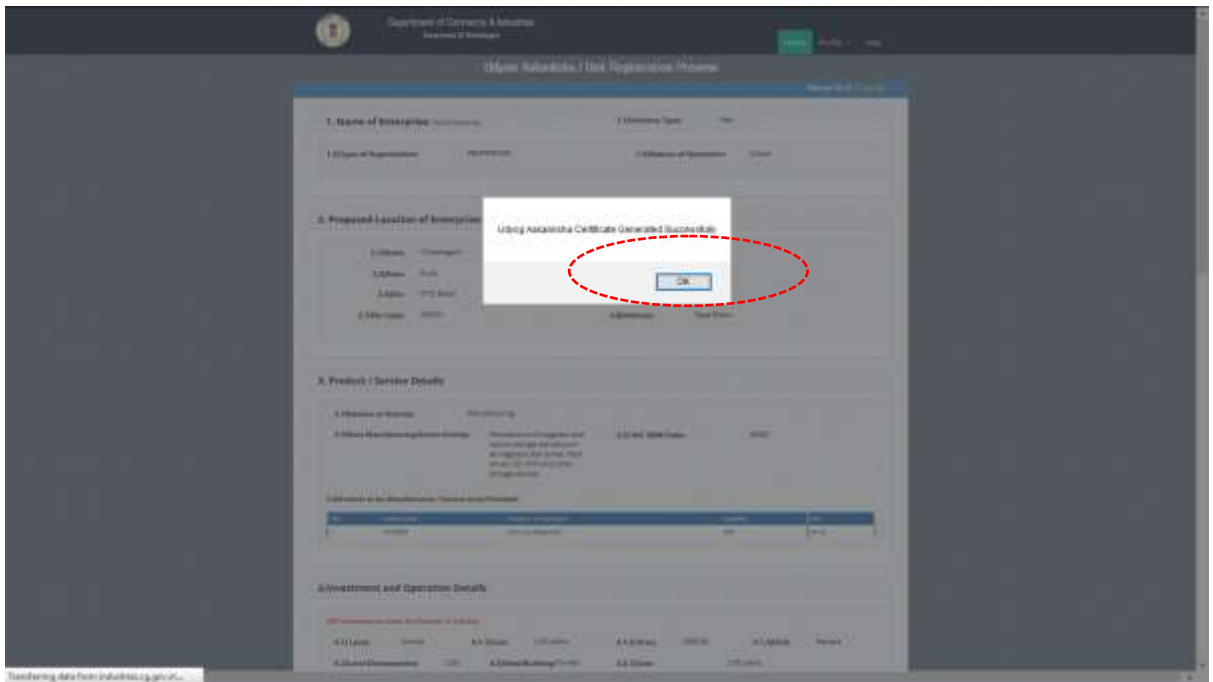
Department of Commerce & Industries

Udyog Aakanksha / Unit Registration Process

1. Name of Enterprise

2. Proposed Location of Enterprise

Udyog Aakanksha Certificate Generated Successfully

OK

3. Product / Service Details

4.Investment and Operation Details

Transferring data from industries.cg.gov.in...